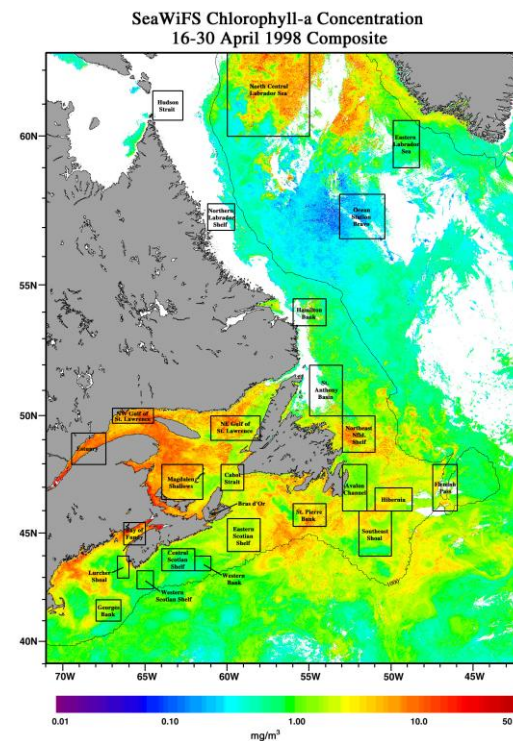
SeaWiFS Chlorophyll-a Concentration
16-30 April 1998 Composite

Hudson Strait

North Central Labrador Sea

Eastern Labrador Sea

Northern Labrador Shelf

Ocean Station Bravo

Hamilton Bank

St. Anthony Basin

NW Gulf of St. Lawrence

NE Gulf of St. Lawrence

Estuary

Northeast Nfld. Shelf

Magdalen Shallows

Cabot Strait

Avalon Channel

Hibernia

Flemish Pass

Bras d'Or

St. Pierre Bank

Southeast Shoal

Bay of Fundy

Eastern Scotian Shelf

Central Scotian Shelf

Lurcher Shoal

Western Bank

Western Scotian Shelf

Georges Bank

60N

55N

50N

45N

40N

70W

65W

60W

55W

50W

45W

0.01

0.10

1.00

10.0

50

mg/m$^3$